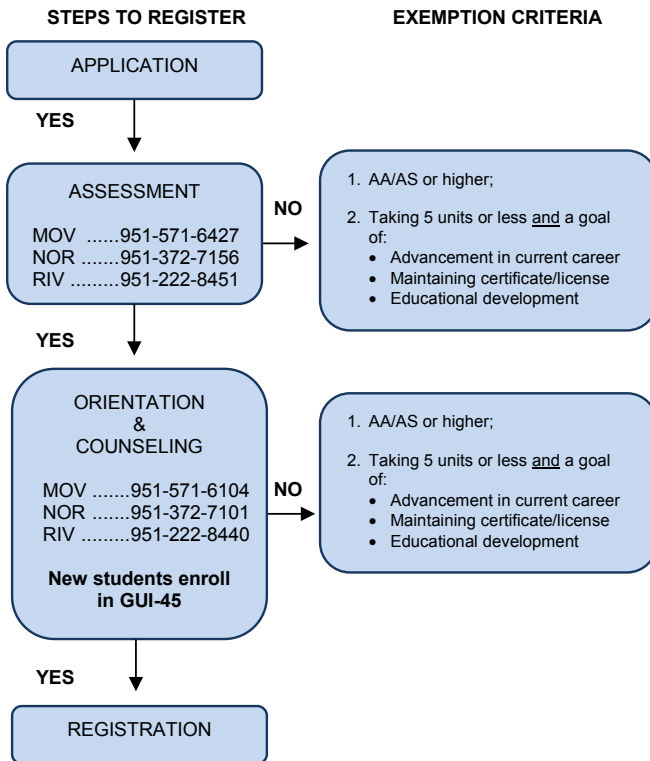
STEPS TO REGISTER

EXEMPTION CRITERIA

APPLICATION

YES

ASSESSMENT

MOV ......951-571-6427
NOR .......951-372-7156
RIV .........951-222-8451

NO

1. AA/AS or higher;

2. Taking 5 units or less and a goal of:
• Advancement in current career
• Maintaining certificate/license
• Educational development

YES

ORIENTATION
&
COUNSELING

MOV .......951-571-6104
NOR .......951-372-7101
RIV .........951-222-8440

New students enroll in GUI-45

NO

1. AA/AS or higher;

2. Taking 5 units or less and a goal of:
• Advancement in current career
• Maintaining certificate/license
• Educational development

YES

REGISTRATION